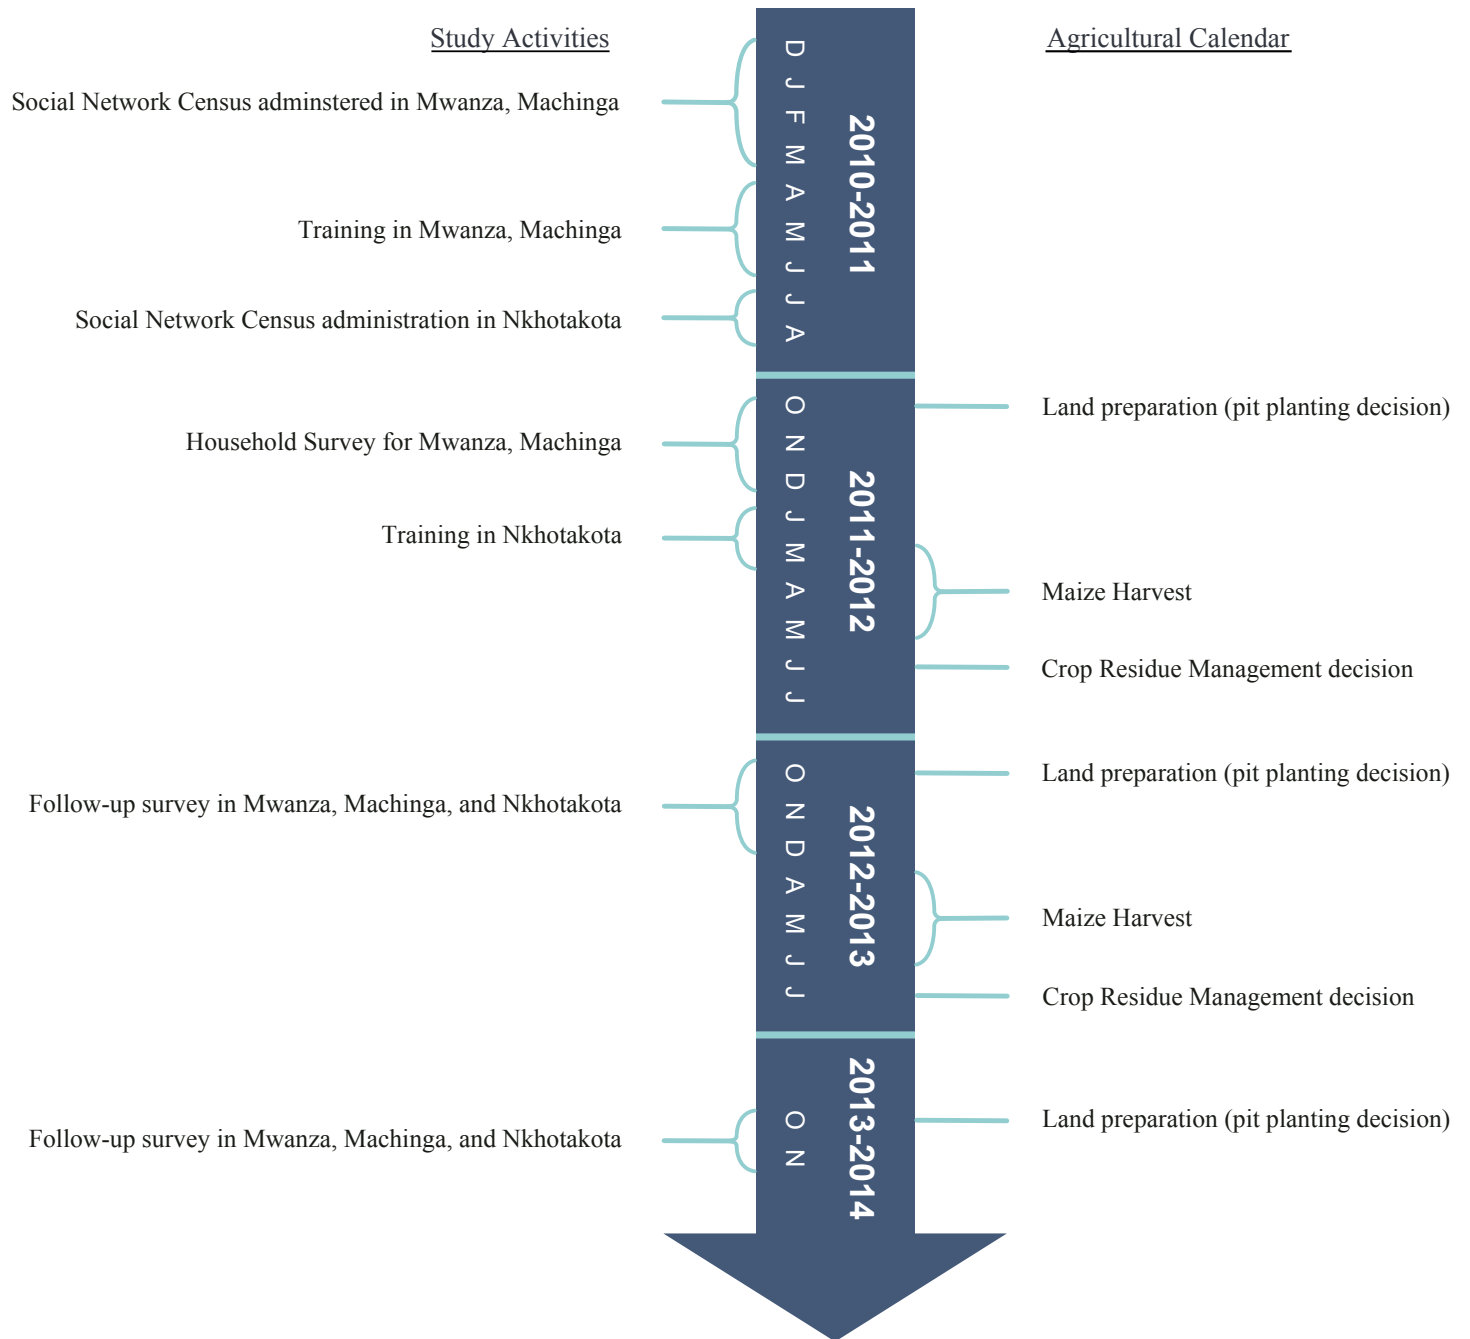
Study Activities

Agricultural Calendar

2010-2011

D J F M A M J J A

Social Network Census adminstered in Mwanza, Machinga

Training in Mwanza, Machinga

Social Network Census administration in Nkhotakota

2011-2012

O N D J M A M J J

Household Survey for Mwanza, Machinga

Training in Nkhotakota

Land preparation (pit planting decision)

Maize Harvest

Crop Residue Management decision

2012-2013

O N D A M J J

Follow-up survey in Mwanza, Machinga, and Nkhotakota

Land preparation (pit planting decision)

Maize Harvest

Crop Residue Management decision

2013-2014

O N

Follow-up survey in Mwanza, Machinga, and Nkhotakota

Land preparation (pit planting decision)